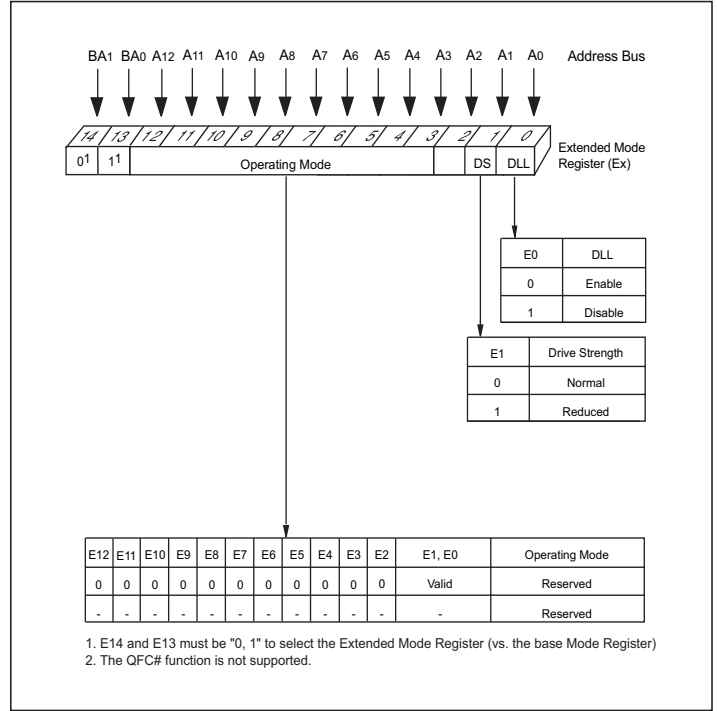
$BA_1$ $BA_0$ $A_{12}$ $A_{11}$ $A_{10}$ $A_9$ $A_8$ $A_7$ $A_6$ $A_5$ $A_4$ $A_3$ $A_2$ $A_1$ $A_0$ Address Bus

14 13 12 11 10 9 8 7 6 5 4 3 2 1 0

$0^1$ $1^1$ Operating Mode DS DLL

Extended Mode Register (Ex)

| E0 | DLL |
|---|---|
| 0 | Enable |
| 1 | Disable |

| E1 | Drive Strength |
|---|---|
| 0 | Normal |
| 1 | Reduced |

| E12 | E11 | E10 | E9 | E8 | E7 | E6 | E5 | E4 | E3 | E2 | E1, E0 | Operating Mode |
|---|---|---|---|---|---|---|---|---|---|---|---|---|
| 0 | 0 | 0 | 0 | 0 | 0 | 0 | 0 | 0 | 0 | 0 | Valid | Reserved |
| - | - | - | - | - | - | - | - | - | - | - | - | Reserved |

1. E14 and E13 must be "0, 1" to select the Extended Mode Register (vs. the base Mode Register)
2. The QFC# function is not supported.